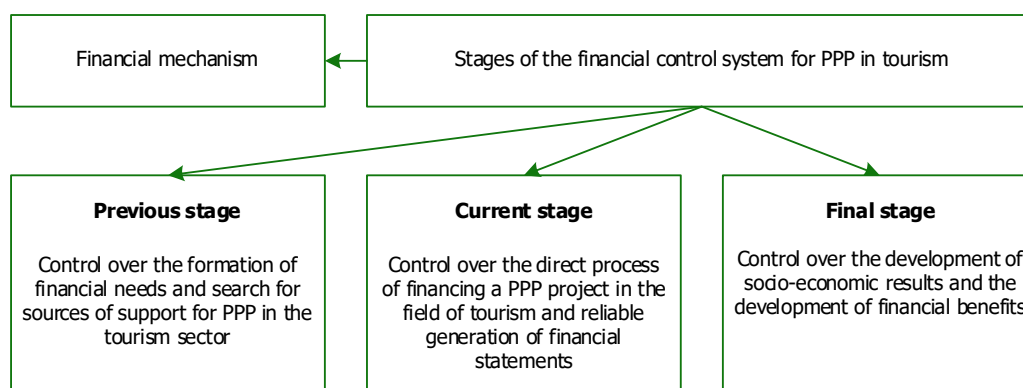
Financial mechanism

Stages of the financial control system for PPP in tourism

**Previous stage**

Control over the formation of financial needs and search for sources of support for PPP in the tourism sector

**Current stage**

Control over the direct process of financing a PPP project in the field of tourism and reliable generation of financial statements

**Final stage**

Control over the development of socio-economic results and the development of financial benefits